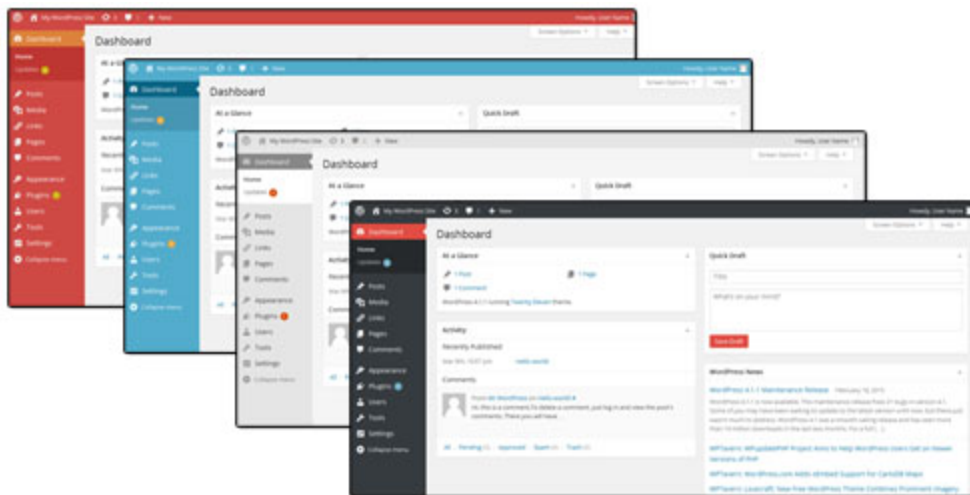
My WordPress Site 0 1 + New
Howdy, User Name
Dashboard
Screen Options
Help
Home
Updates
Posts
Media
Links
Pages
Comments
Appearance
Plugins
Users
Tools
Settings
Collapse menu
At a Glance
Activity
Recently
Comments

My WordPress Site 0 1 + New
Howdy, User Name
Dashboard
Screen Options
Help
Home
Updates
At a Glance
Quick Draft
Posts
Media
Links
Pages
Comments
Appearance
Plugins
Users
Tools
Settings
Collapse menu
Activity
Recently
Comments

My WordPress Site 0 1 + New
Howdy, User Name
Dashboard
Screen Options
Help
Home
Updates
At a Glance
Quick Draft
Posts
Media
Links
Pages
Comments
Appearance
Plugins
Users
Tools
Settings
Collapse menu
Activity
Recently
Comments

My WordPress Site 0 1 + New
Howdy, User Name
Dashboard
Screen Options
Help
Home
Updates
Posts
Media
Links
Pages
Comments
Appearance
Plugins
Users
Tools
Settings
Collapse menu
At a Glance
1 Post
1 Page
1 Comment
WordPress 4.1.1 running Twenty Eleven theme.
Activity
Recently Published
Hello world!
Comments
From Mr WordPress on Hello world! #
Hi, this is a comment. To delete a comment, just log in and view the post's comments. There you will have ...
All | Pending (0) | Approved | Spam (0) | Trash (0)
Quick Draft
Title
What's on your mind?
Save Draft
WordPress News
WordPress 4.1.1 Maintenance Release February 18, 2015
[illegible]
WPTavern: WPUpdatePHP Project Aims to Help WordPress Users Get on Newer Versions of PHP
WPTavern: WordPress.com Adds Limited Support for CartoDB Maps
WPTavern: Lovecraft: New Free WordPress Theme Combines Prominent Imagery